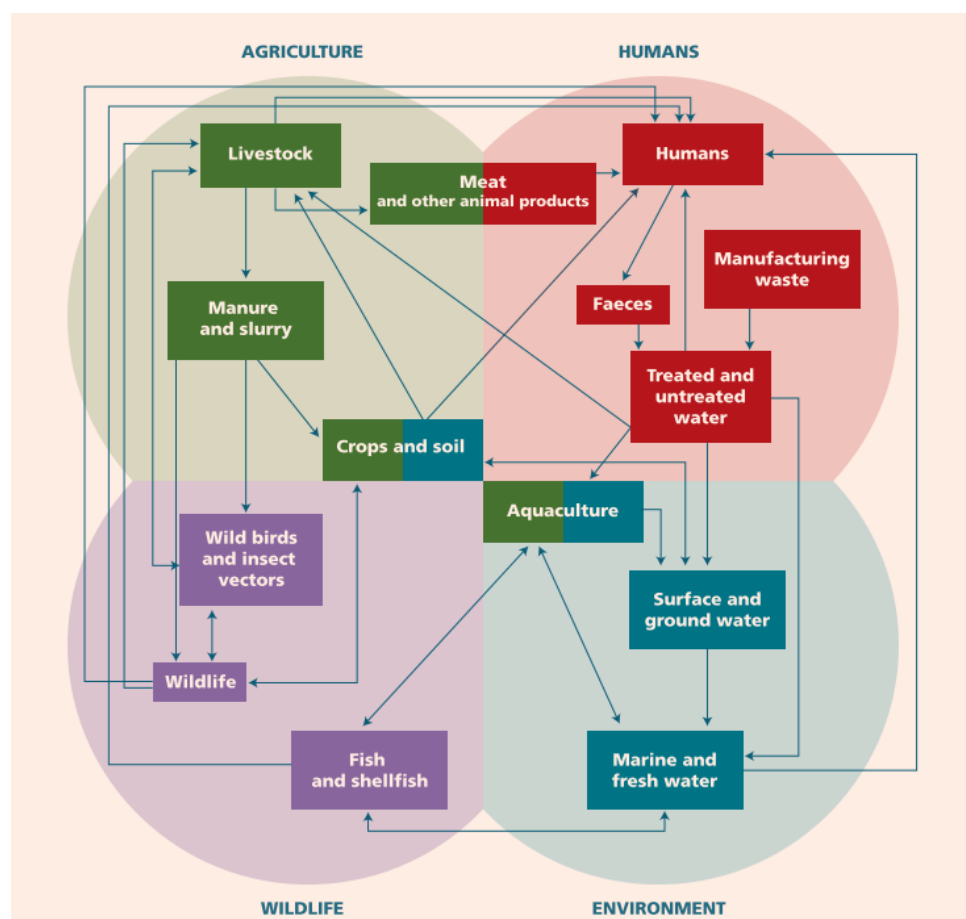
AGRICULTURE

HUMANS

Livestock

Meat and other animal products

Humans

Manufacturing waste

Manure and slurry

Faeces

Treated and untreated water

Crops and soil

Aquaculture

Wild birds and insect vectors

Surface and ground water

Wildlife

Fish and shellfish

Marine and fresh water

WILDLIFE

ENVIRONMENT